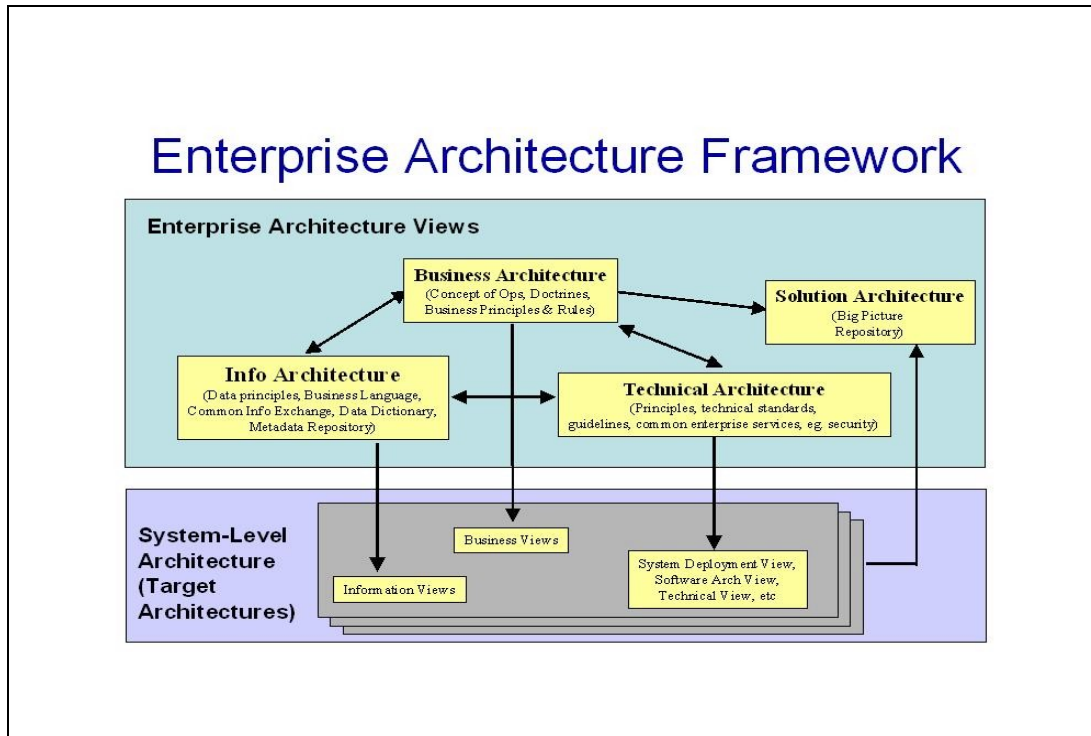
Enterprise Architecture Framework

Enterprise Architecture Views

Business Architecture
(Concept of Ops, Doctrines, Business Principles & Rules)

Solution Architecture
(Big Picture Repository)

Info Architecture
(Data principles, Business Language, Common Info Exchange, Data Dictionary, Metadata Repository)

Technical Architecture
(Principles, technical standards, guidelines, common enterprise services, eg. security)

System-Level Architecture (Target Architectures)

Business Views

Information Views

System Deployment View, Software Arch View, Technical View, etc